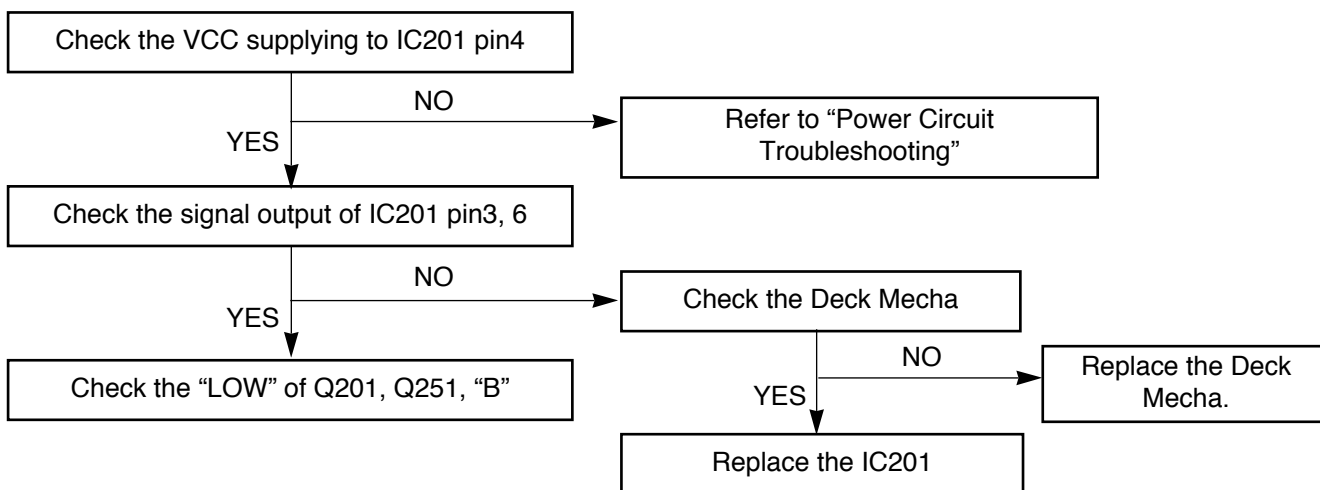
Check the VCC supplying to IC201 pin4

NO

YES

Refer to “Power Circuit Troubleshooting”

Check the signal output of IC201 pin3, 6

NO

YES

Check the Deck Mecha

NO

YES

Replace the Deck Mecha.

Check the “LOW” of Q201, Q251, “B”

Replace the IC201